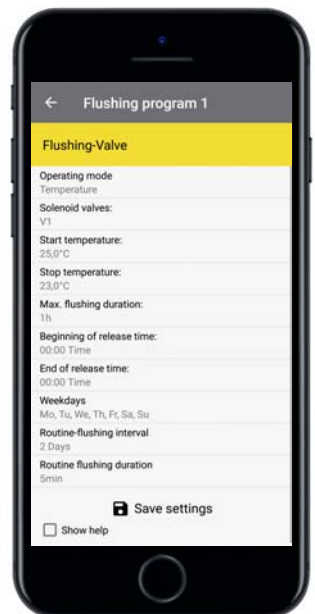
Flushing program 1

Flushing-Valve

Operating mode
Temperature

Solenoid valves:
V1

Start temperature:
25,0°C

Stop temperature:
23,0°C

Max. flushing duration:
1h

Beginning of release time:
00:00 Time

End of release time:
00:00 Time

Weekdays
Mo, Tu, We, Th, Fr, Sa, Su

Routine-flushing interval
2 Days

Routine flushing duration
5min

Save settings

Show help